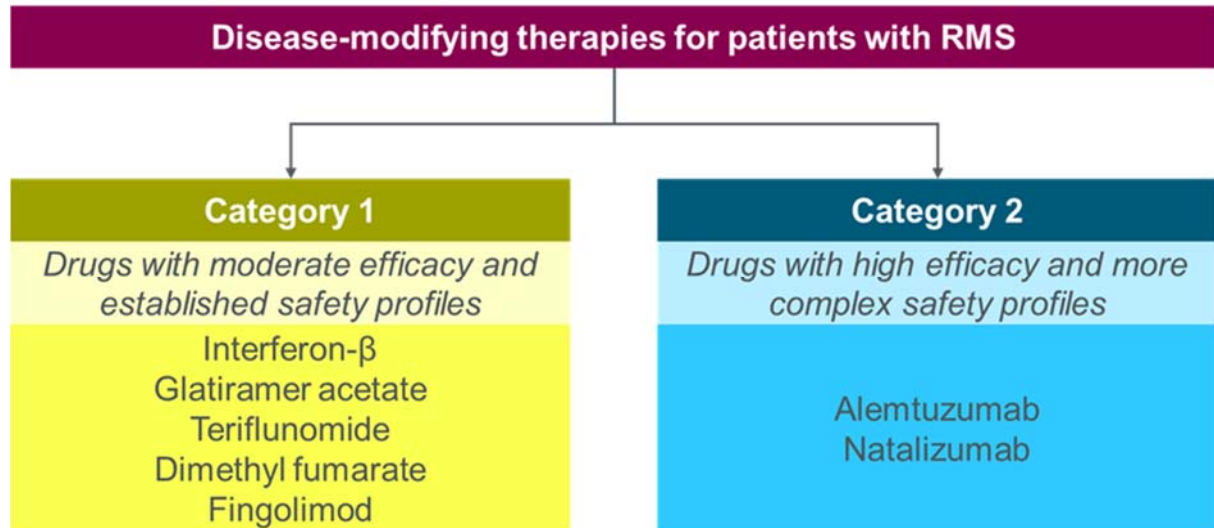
Disease-modifying therapies for patients with RMS

Category 1

Drugs with moderate efficacy and established safety profiles

Interferon-β
Glatiramer acetate
Teriflunomide
Dimethyl fumarate
Fingolimod

Category 2

Drugs with high efficacy and more complex safety profiles

Alemtuzumab
Natalizumab